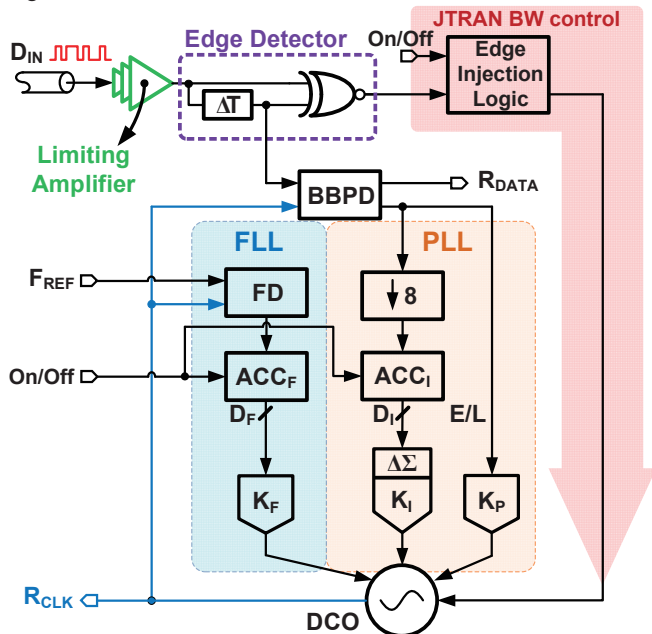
JTRAN BW control

$D_{IN}$

Edge Detector

On/Off

Edge Injection Logic

$\Delta T$

Limiting Amplifier

BBPD

$R_{DATA}$

FLL

PLL

$F_{REF}$

FD

8

On/Off

$ACC_F$

$ACC_I$

$D_F$

$D_I$

E/L

$\Delta\Sigma$

$K_F$

$K_I$

$K_P$

$R_{CLK}$

DCO